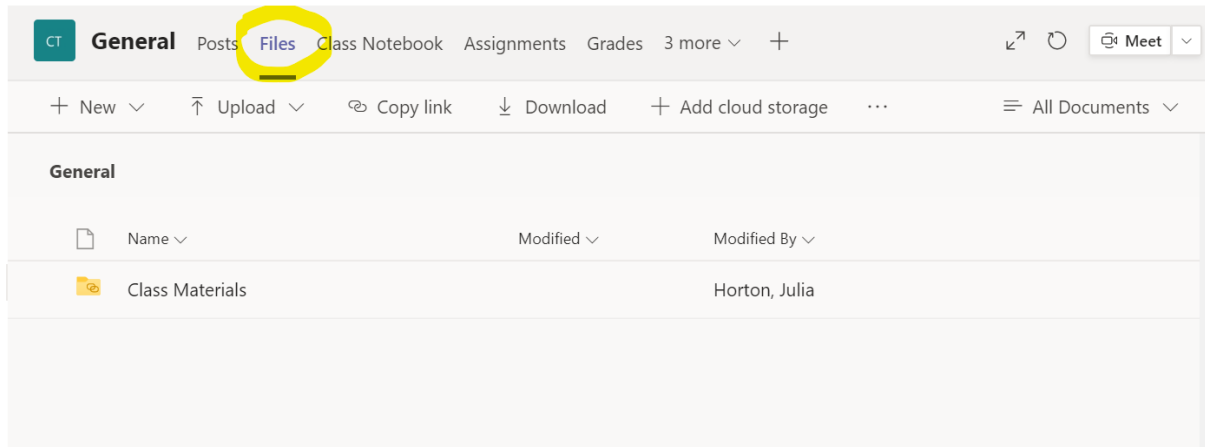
CT General Posts Files Class Notebook Assignments Grades 3 more + Meet

+ New Upload Copy link Download + Add cloud storage ··· All Documents

General

Name Modified Modified By

Class Materials Horton, Julia